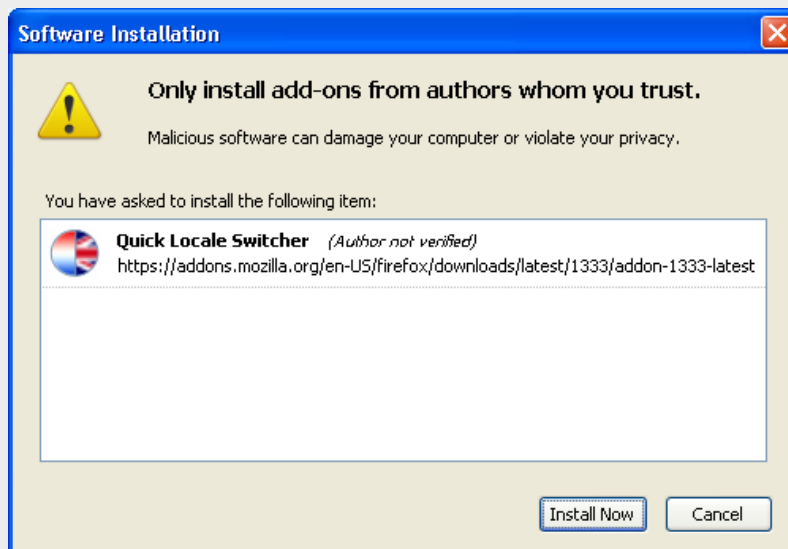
Software Installation

Only install add-ons from authors whom you trust.

Malicious software can damage your computer or violate your privacy.

You have asked to install the following item:

Quick Locale Switcher (Author not verified)
https://addons.mozilla.org/en-US/firefox/downloads/latest/1333/addon-1333-latest

Install Now
Cancel